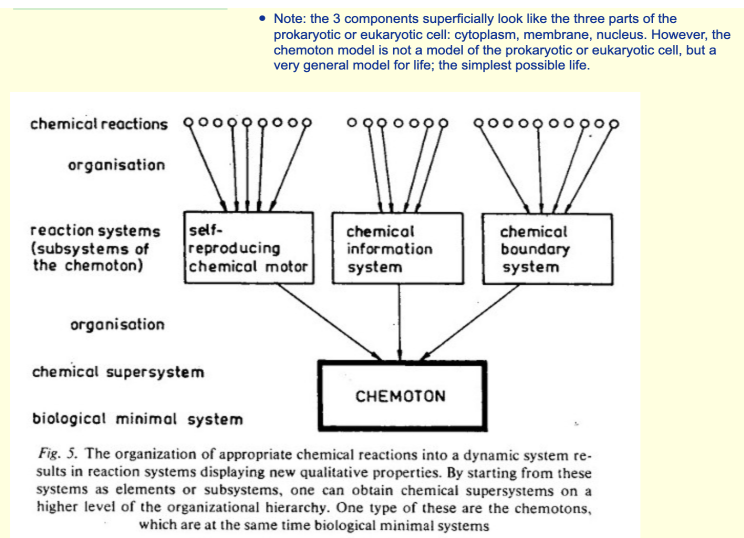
• Note: the 3 components superficially look like the three parts of the prokaryotic or eukaryotic cell: cytoplasm, membrane, nucleus. However, the chemoton model is not a model of the prokaryotic or eukaryotic cell, but a very general model for life; the simplest possible life.

chemical reactions

organisation

reaction systems (subsystems of the chemoton)

self-reproducing chemical motor

chemical information system

chemical boundary system

organisation

chemical supersystem

CHEMOTON

biological minimal system

Fig. 5. The organization of appropriate chemical reactions into a dynamic system results in reaction systems displaying new qualitative properties. By starting from these systems as elements or subsystems, one can obtain chemical supersystems on a higher level of the organizational hierarchy. One type of these are the chemotons, which are at the same time biological minimal systems